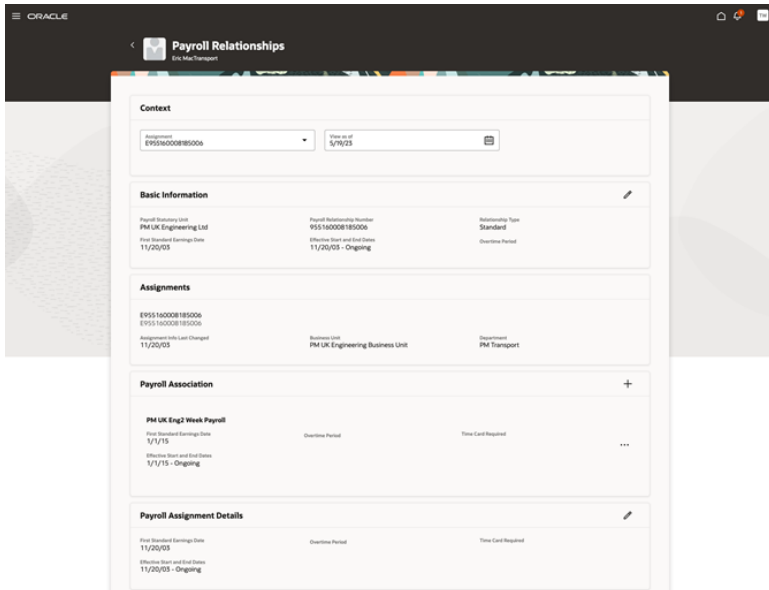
ORACLE

TW

Payroll Relationships
Eric MacTransport

Context

Assignment
E955160008185006

View as of
5/19/25

Basic Information

Payroll Statutory Unit
PM UK Engineering Ltd

Payroll Relationship Number
955160008185006

Relationship Type
Standard

First Standard Earnings Date
11/20/03

Effective Start and End Dates
11/20/03 - Ongoing

Overtime Period

Assignments

E955160008185006
E955160008185006

Assignment Info Last Changed
11/20/03

Business Unit
PM UK Engineering Business Unit

Department
PM Transport

Payroll Association

PM UK Eng2 Week Payroll

First Standard Earnings Date
1/1/15

Overtime Period

Time Card Required

Effective Start and End Dates
1/1/15 - Ongoing

Payroll Assignment Details

First Standard Earnings Date
11/20/03

Overtime Period

Time Card Required

Effective Start and End Dates
11/20/03 - Ongoing